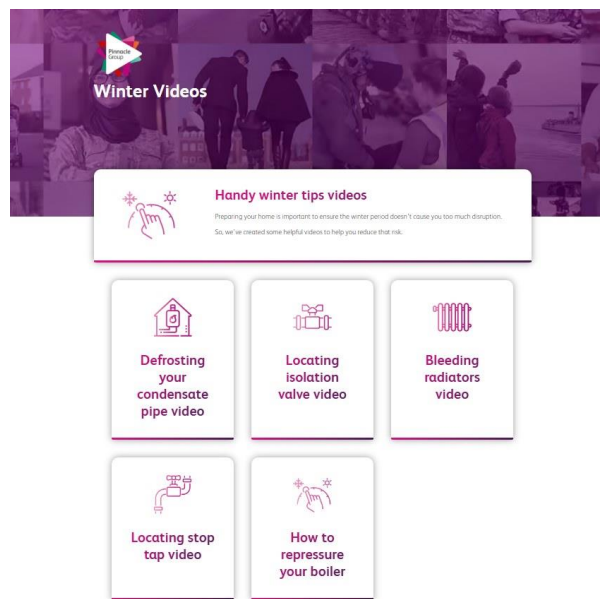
Pinnacle Group

Winter Videos

Handy winter tips videos

Preparing your home is important to ensure the winter period doesn't cause you too much disruption.

So, we've created some helpful videos to help you reduce that risk.

Defrosting your condensate pipe video

Locating isolation valve video

Bleeding radiators video

Locating stop tap video

How to repressure your boiler